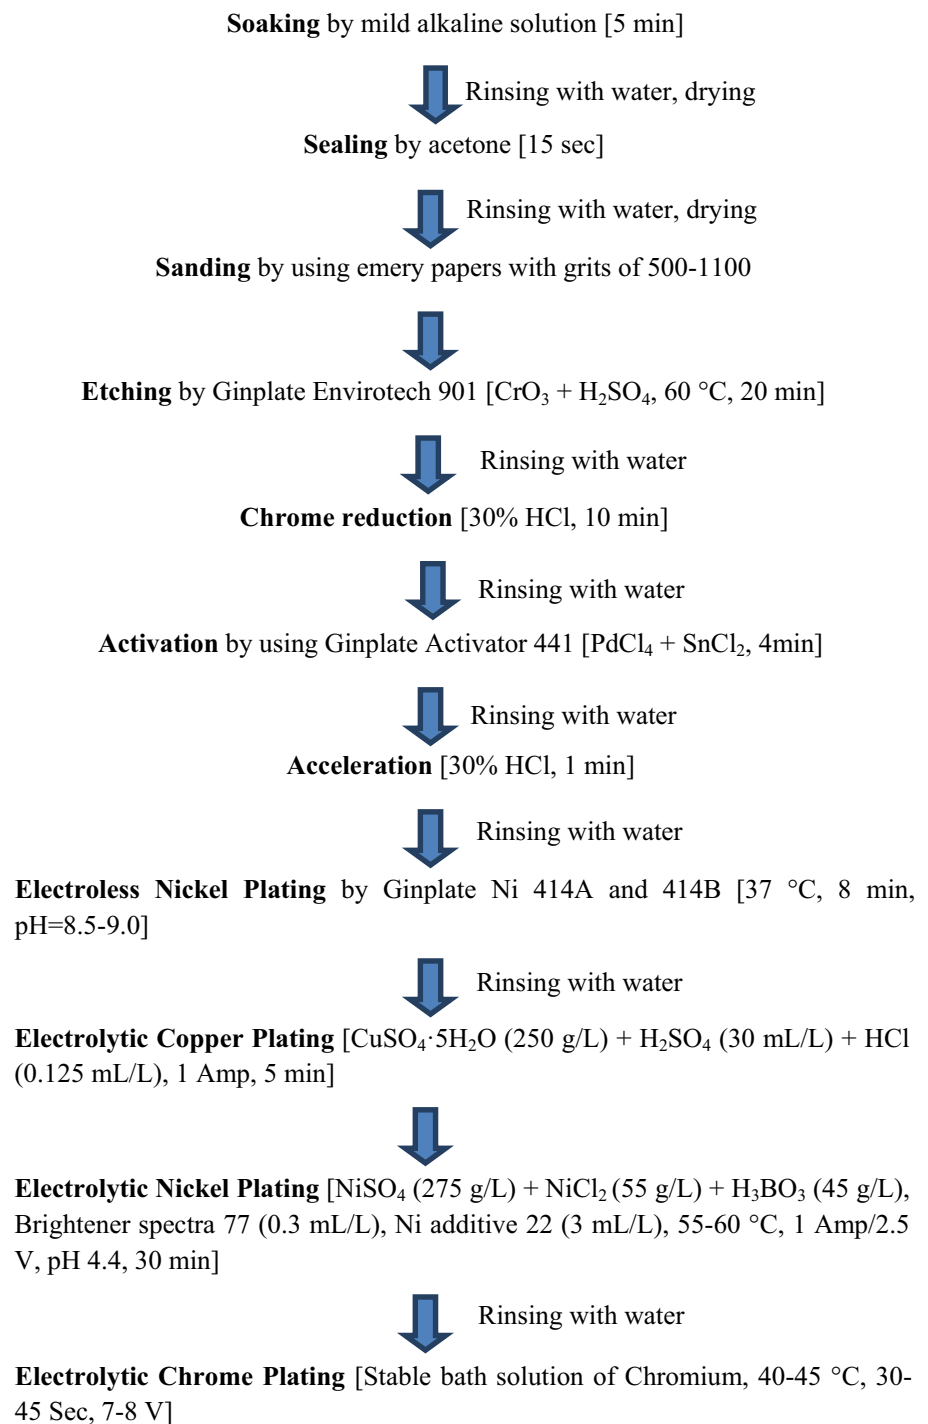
**Soaking** by mild alkaline solution [5 min]

Rinsing with water, drying

**Sealing** by acetone [15 sec]

Rinsing with water, drying

**Sanding** by using emery papers with grits of 500-1100

**Etching** by Ginplate Envirotech 901 [$CrO_3$ + $H_2SO_4$, 60 °C, 20 min]

Rinsing with water

**Chrome reduction** [30% HCl, 10 min]

Rinsing with water

**Activation** by using Ginplate Activator 441 [$PdCl_4$ + $SnCl_2$, 4min]

Rinsing with water

**Acceleration** [30% HCl, 1 min]

Rinsing with water

**Electroless Nickel Plating** by Ginplate Ni 414A and 414B [37 °C, 8 min, pH=8.5-9.0]

Rinsing with water

**Electrolytic Copper Plating** [$CuSO_4 \cdot 5H_2O$ (250 g/L) + $H_2SO_4$ (30 mL/L) + HCl (0.125 mL/L), 1 Amp, 5 min]

**Electrolytic Nickel Plating** [$NiSO_4$ (275 g/L) + $NiCl_2$ (55 g/L) + $H_3BO_3$ (45 g/L), Brightener spectra 77 (0.3 mL/L), Ni additive 22 (3 mL/L), 55-60 °C, 1 Amp/2.5 V, pH 4.4, 30 min]

Rinsing with water

**Electrolytic Chrome Plating** [Stable bath solution of Chromium, 40-45 °C, 30-45 Sec, 7-8 V]